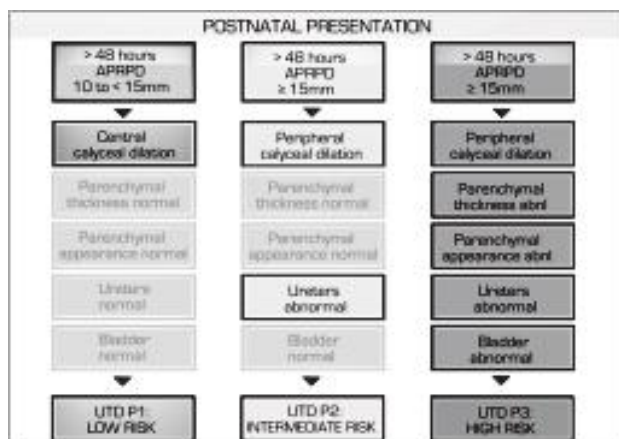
POSTNATAL PRESENTATION

> 48 hours
APRPD
10 to < 15mm

Central calyceal dilation

Parenchymal thickness normal

Parenchymal appearance normal

Ureters normal

Bladder normal

UTD P1: LOW RISK

> 48 hours
APRPD
≥ 15mm

Peripheral calyceal dilation

Parenchymal thickness normal

Parenchymal appearance normal

Ureters abnormal

Bladder normal

UTD P2: INTERMEDIATE RISK

> 48 hours
APRPD
≥ 15mm

Peripheral calyceal dilation

Parenchymal thickness abnl

Parenchymal appearance abnl

Ureters abnormal

Bladder abnormal

UTD P3: HIGH RISK